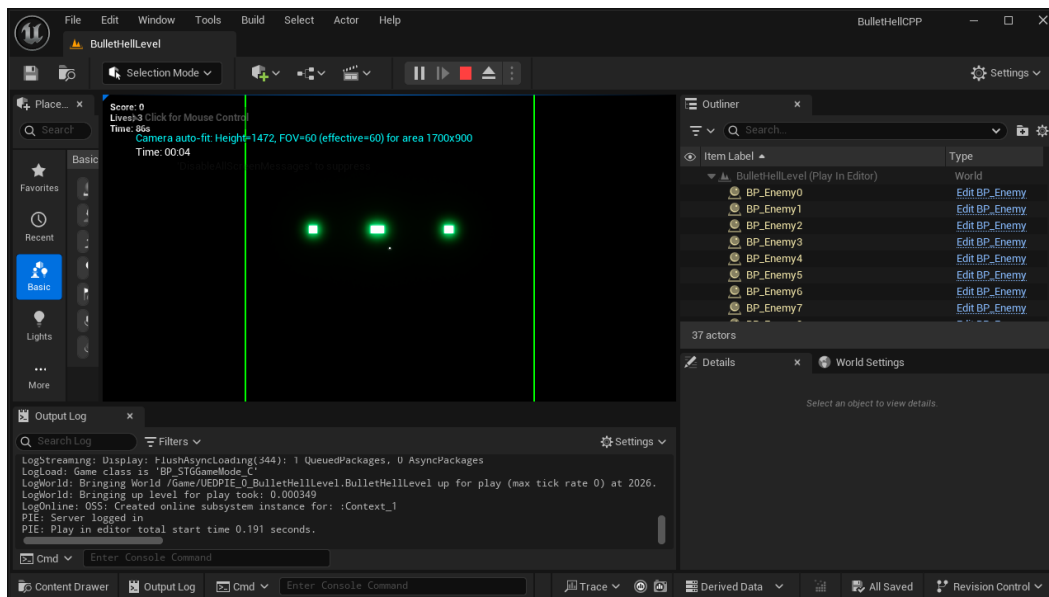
File Edit Window Tools Build Select Actor Help
BulletHellCPP
BulletHellLevel
Selection Mode
Settings
Place... ×
Search
Basic
Favorites
Recent
Basic
Lights
More
Score: 0
Lives: 3 Click for Mouse Control
Time: 86s
Camera auto-fit: Height=1472, FOV=60 (effective=60) for area 1700x900
Time: 00:04
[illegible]
Outliner ×
Search...
Item Label ▲
Type
BulletHellLevel (Play In Editor)
World
BP_Enemy0
Edit BP_Enemy
BP_Enemy1
Edit BP_Enemy
BP_Enemy2
Edit BP_Enemy
BP_Enemy3
Edit BP_Enemy
BP_Enemy4
Edit BP_Enemy
BP_Enemy5
Edit BP_Enemy
BP_Enemy6
Edit BP_Enemy
BP_Enemy7
Edit BP_Enemy
37 actors
Details ×
World Settings
Select an object to view details.
Output Log ×
Search Log
Filters
Settings
LogStreaming: Display: FlushAsyncLoading(344): 1 QueuedPackages, 0 AsyncPackages
LogLoad: Game class is 'BP_STGGameMode_C'
LogWorld: Bringing World /Game/UEDPIE_0_BulletHellLevel.BulletHellLevel up for play (max tick rate 0) at 2026.
LogWorld: Bringing up level for play took: 0.000349
LogOnline: OSS: Created online subsystem instance for: :Context_1
PIE: Server logged in
PIE: Play in editor total start time 0.191 seconds.
Cmd
Enter Console Command
Content Drawer
Output Log
Cmd
Enter Console Command
Trace
Derived Data
All Saved
Revision Control